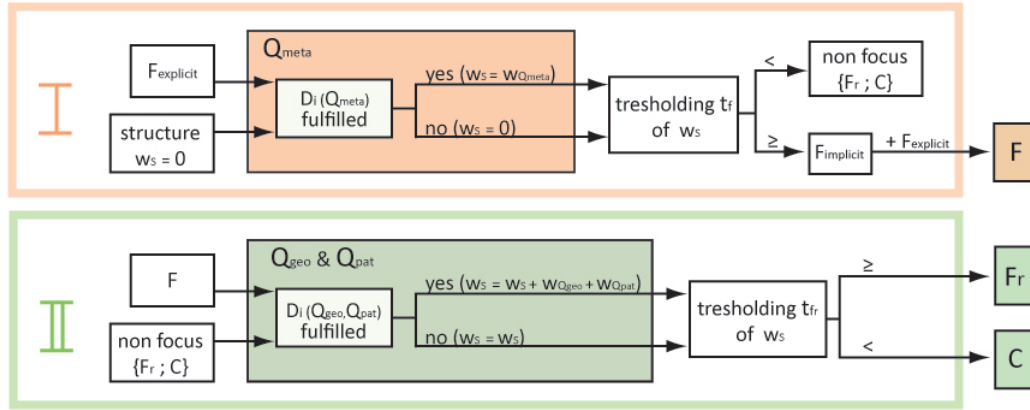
I

$F_{explicit}$

structure $w_S = 0$

$Q_{meta}$

$D_i (Q_{meta})$ fulfilled

yes ($w_S = w_{Q_{meta}}$)

no ($w_S = 0$)

tresholding $t_f$ of $w_S$

<

non focus {$F_r$ ; C}

≥

$F_{implicit}$

+ $F_{explicit}$

F

II

F

non focus {$F_r$ ; C}

$Q_{geo}$ & $Q_{pat}$

$D_i (Q_{geo}, Q_{pat})$ fulfilled

yes ($w_S = w_S + w_{Q_{geo}} + w_{Q_{pat}}$)

no ($w_S = w_S$)

tresholding $t_{fr}$ of $w_S$

≥

$F_r$

<

C